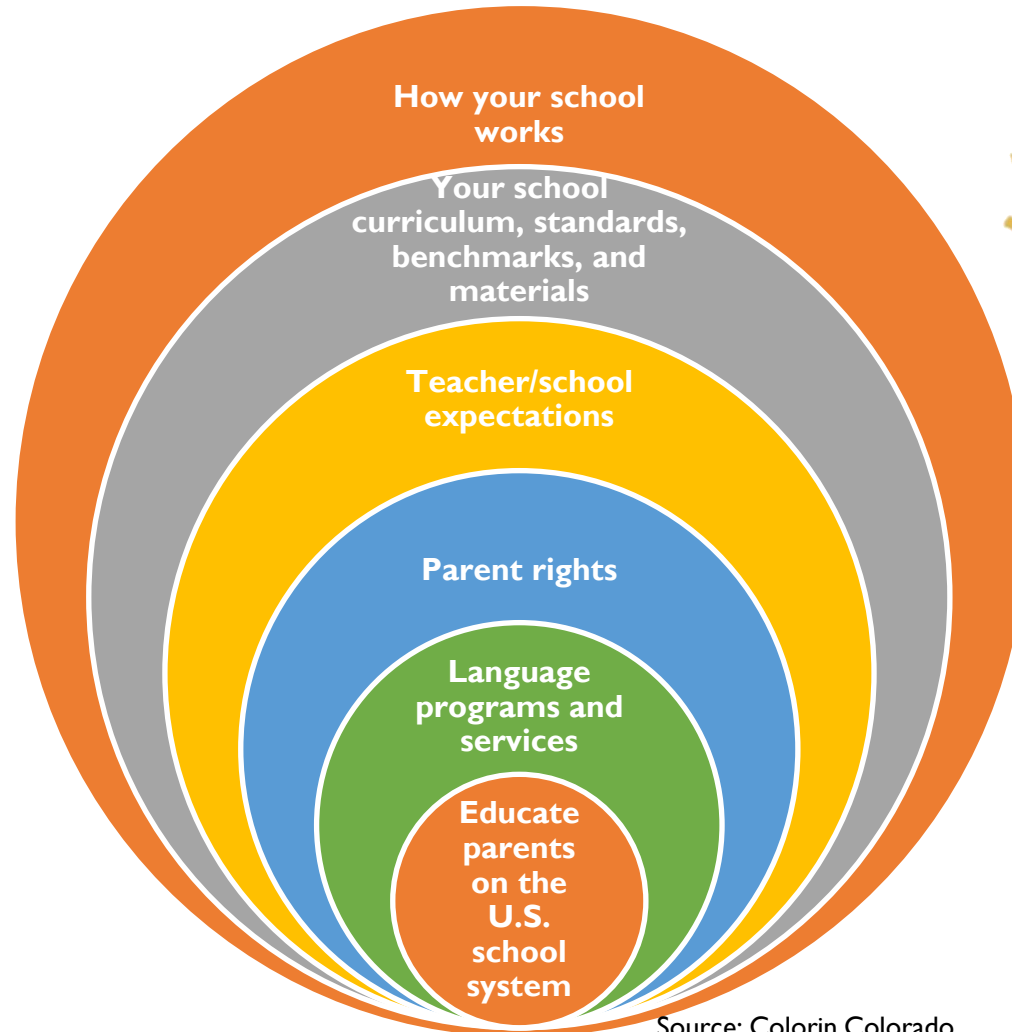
How your school works

Your school curriculum, standards, benchmarks, and materials

Teacher/school expectations

Parent rights

Language programs and services

Educate parents on the U.S. school system

Source: Colorin Colorado